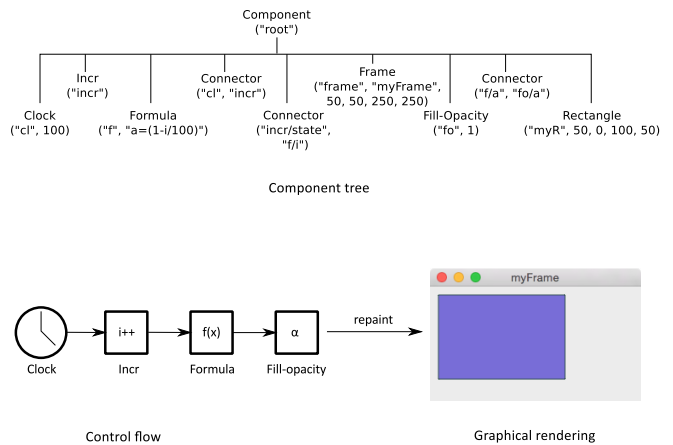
Component
("root")

Clock
("cl", 100)

Incr
("incr")

Formula
("f", "a=(1-i/100)")

Connector
("cl", "incr")

Connector
("incr/state", "f/i")

Frame
("frame", "myFrame", 50, 50, 250, 250)

Fill-Opacity
("fo", 1)

Connector
("f/a", "fo/a")

Rectangle
("myR", 50, 0, 100, 50)

Component tree

Clock

i++

Incr

f(x)

Formula

α

Fill-opacity

repaint

myFrame

Control flow

Graphical rendering